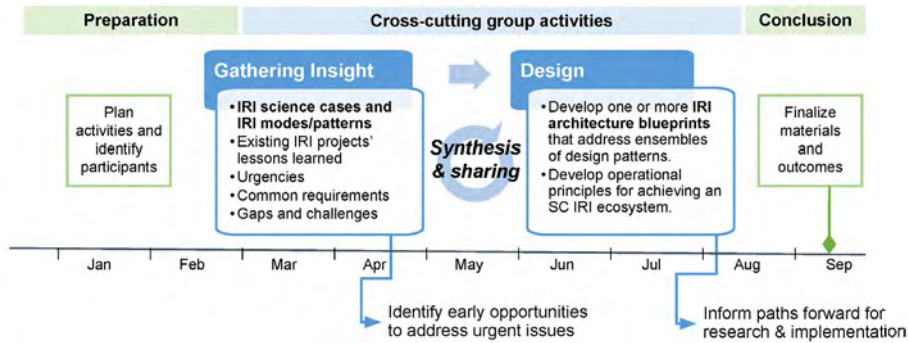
Preparation

Cross-cutting group activities

Conclusion

Plan activities and identify participants

Gathering Insight

• IRI science cases and IRI modes/patterns
• Existing IRI projects' lessons learned
• Urgencies
• Common requirements
• Gaps and challenges

Synthesis & sharing

Design

• Develop one or more IRI architecture blueprints that address ensembles of design patterns.
• Develop operational principles for achieving an SC IRI ecosystem.

Finalize materials and outcomes

Jan

Feb

Mar

Apr

May

Jun

Jul

Aug

Sep

Identify early opportunities to address urgent issues

Inform paths forward for research & implementation